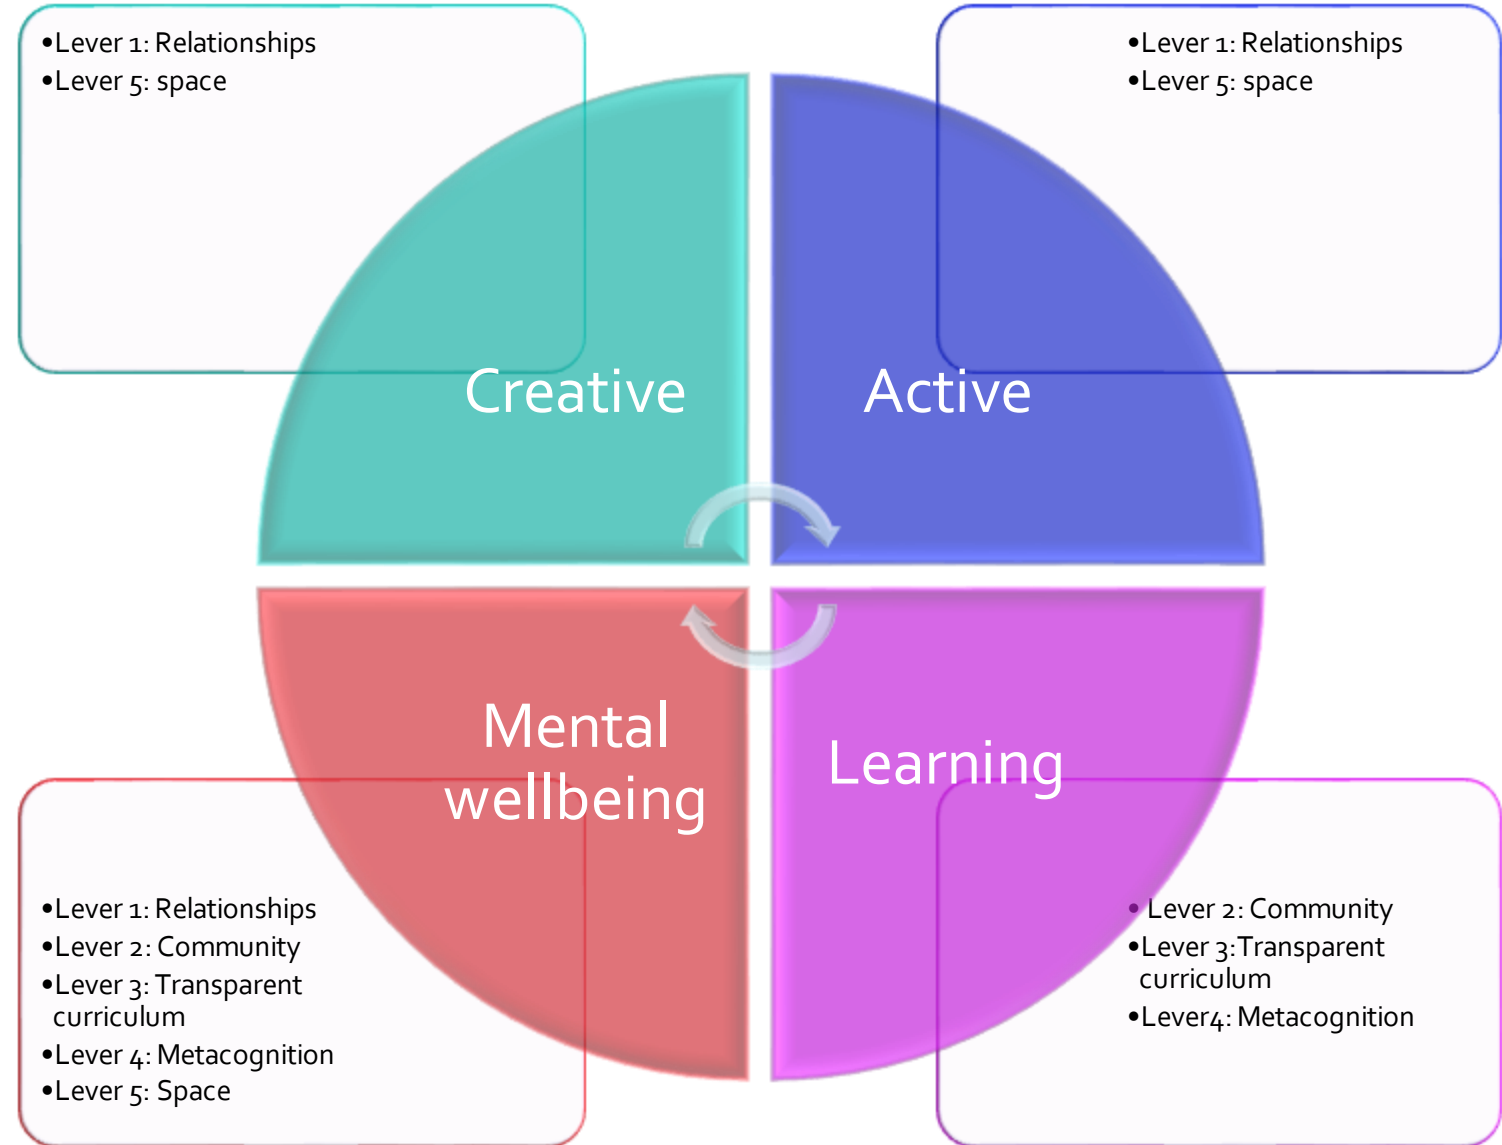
•Lever 1: Relationships
•Lever 5: space

•Lever 1: Relationships
•Lever 5: space

Creative

Active

Mental wellbeing

Learning

•Lever 1: Relationships
•Lever 2: Community
•Lever 3: Transparent curriculum
•Lever 4: Metacognition
•Lever 5: Space

• Lever 2: Community
•Lever 3:Transparent curriculum
•Lever4: Metacognition